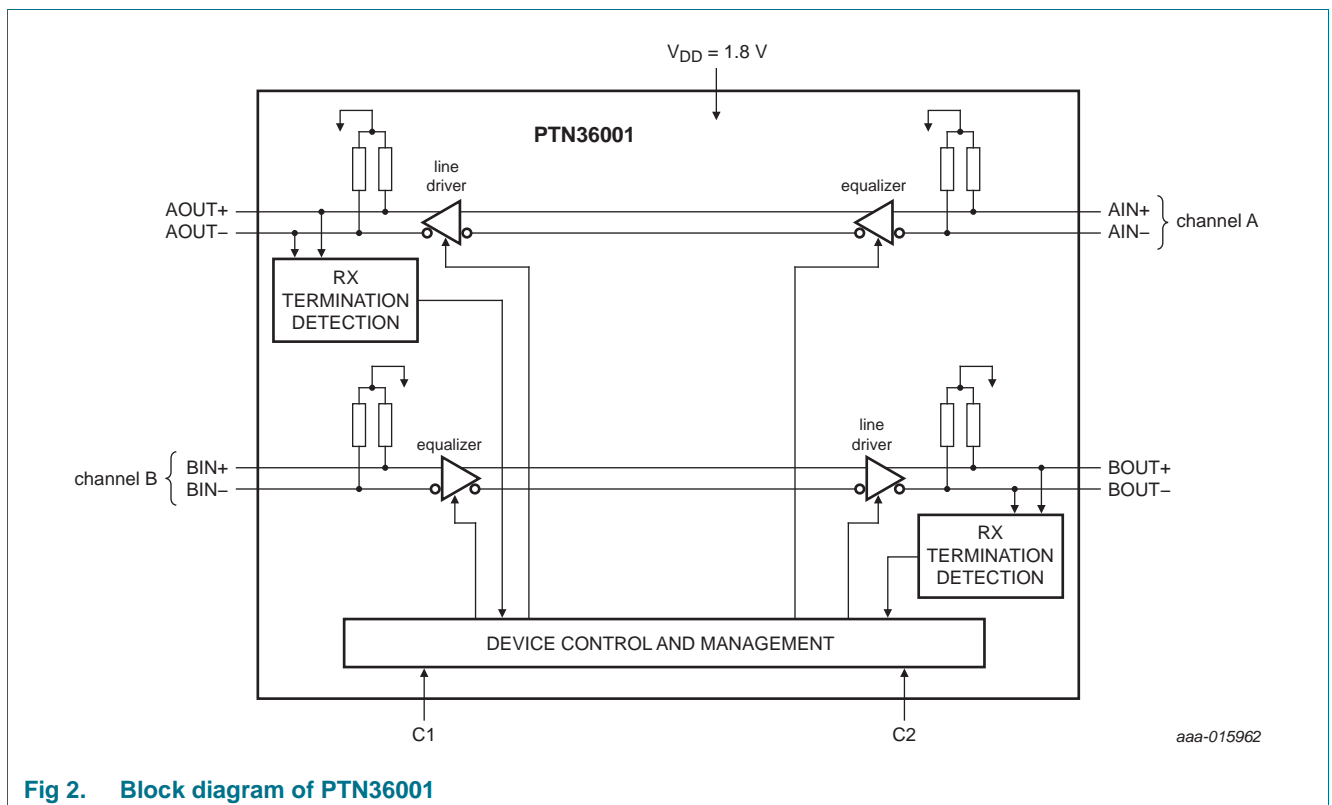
$V_{DD}$ = 1.8 V

PTN36001

line driver

equalizer

AOUT+
AOUT−

AIN+
AIN−

channel A

RX TERMINATION DETECTION

equalizer

line driver

channel B

BIN+
BIN−

BOUT+
BOUT−

RX TERMINATION DETECTION

DEVICE CONTROL AND MANAGEMENT

C1

C2

aaa-015962

Fig 2. Block diagram of PTN36001